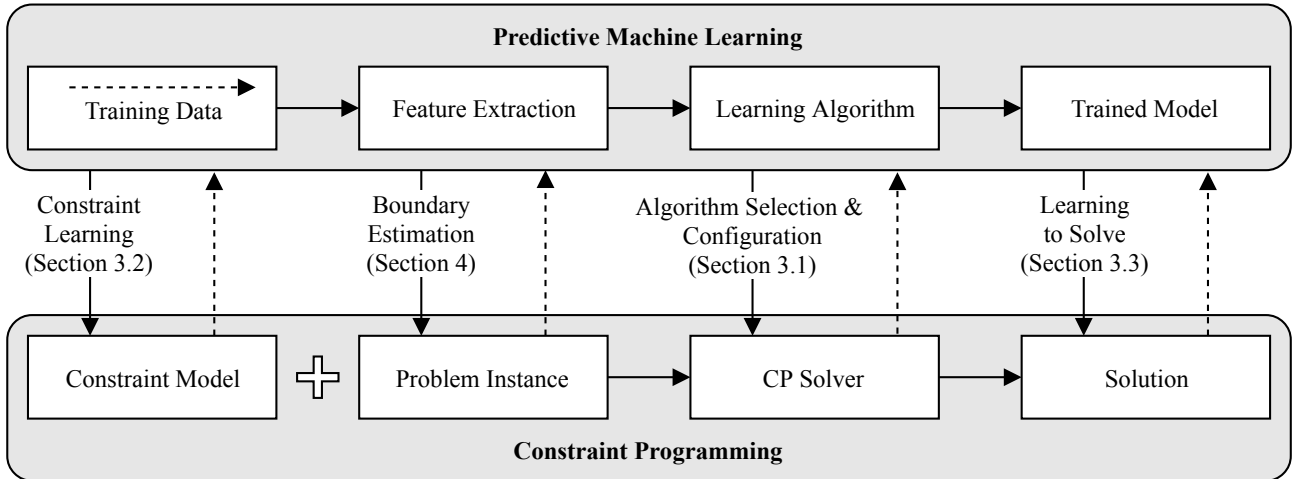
Predictive Machine Learning

Training Data

Feature Extraction

Learning Algorithm

Trained Model

Constraint Learning (Section 3.2)

Boundary Estimation (Section 4)

Algorithm Selection & Configuration (Section 3.1)

Learning to Solve (Section 3.3)

Constraint Model

Problem Instance

CP Solver

Solution

Constraint Programming